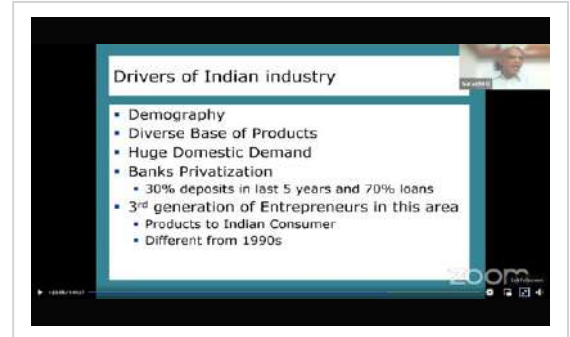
Drivers of Indian industry

- Demography
- Diverse Base of Products
- Huge Domestic Demand
- Banks Privatization
  - 30% deposits in last 5 years and 70% loans
- 3$^{rd}$ generation of Entrepreneurs in this area
  - Products to Indian Consumer
  - Different from 1990s

zoom